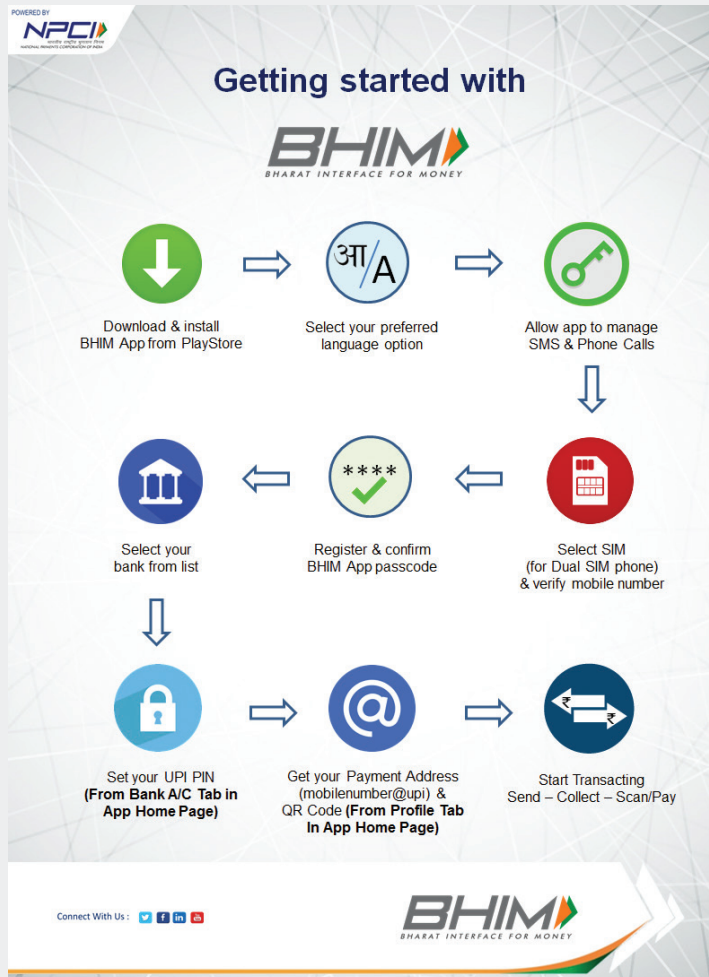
POWERED BY
NPCI
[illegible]
NATIONAL PAYMENTS CORPORATION OF INDIA

Getting started with

BHIM
BHARAT INTERFACE FOR MONEY

आ/A

Download & install BHIM App from PlayStore

Select your preferred language option

Allow app to manage SMS & Phone Calls

****

Select your bank from list

Register & confirm BHIM App passcode

Select SIM (for Dual SIM phone) & verify mobile number

@

₹ ₹

Set your UPI PIN **(From Bank A/C Tab in App Home Page)**

Get your Payment Address (mobilenumber@upi) & QR Code **(From Profile Tab In App Home Page)**

Start Transacting
Send – Collect – Scan/Pay

Connect With Us :

BHIM
BHARAT INTERFACE FOR MONEY